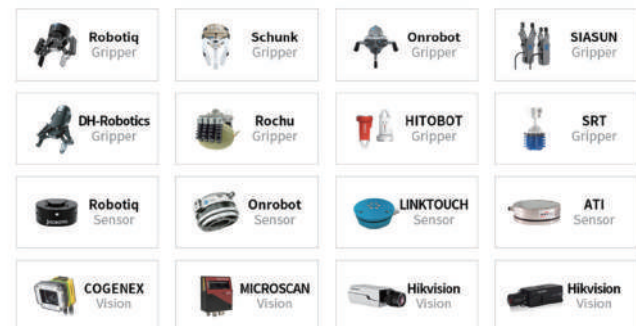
Robotiq
Gripper

Schunk
Gripper

Onrobot
Gripper

SIASUN
Gripper

DH-Robotics
Gripper

Rochu
Gripper

HITOBOT
Gripper

SRT
Gripper

Robotiq
Sensor

Onrobot
Sensor

LINKTOUCH
Sensor

ATI
Sensor

COGENEX
Vision

MICROSCAN
Vision

Hikvision
Vision

Hikvision
Vision